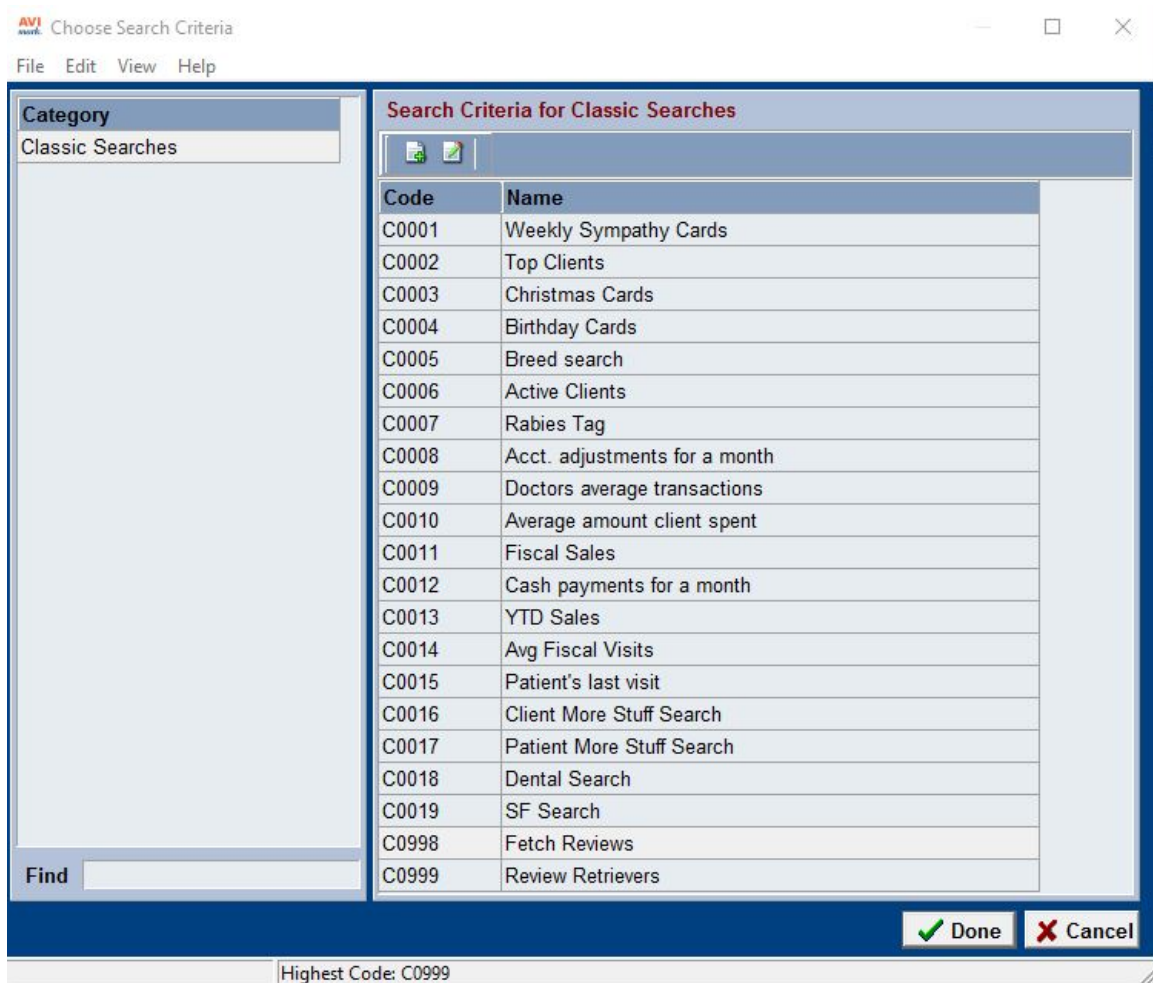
AVI mark Choose Search Criteria

File Edit View Help

Category
Classic Searches

Find

Search Criteria for Classic Searches

| Code | Name |
|---|---|
| C0001 | Weekly Sympathy Cards |
| C0002 | Top Clients |
| C0003 | Christmas Cards |
| C0004 | Birthday Cards |
| C0005 | Breed search |
| C0006 | Active Clients |
| C0007 | Rabies Tag |
| C0008 | Acct. adjustments for a month |
| C0009 | Doctors average transactions |
| C0010 | Average amount client spent |
| C0011 | Fiscal Sales |
| C0012 | Cash payments for a month |
| C0013 | YTD Sales |
| C0014 | Avg Fiscal Visits |
| C0015 | Patient's last visit |
| C0016 | Client More Stuff Search |
| C0017 | Patient More Stuff Search |
| C0018 | Dental Search |
| C0019 | SF Search |
| C0998 | Fetch Reviews |
| C0999 | Review Retrievers |

Done Cancel

Highest Code: C0999